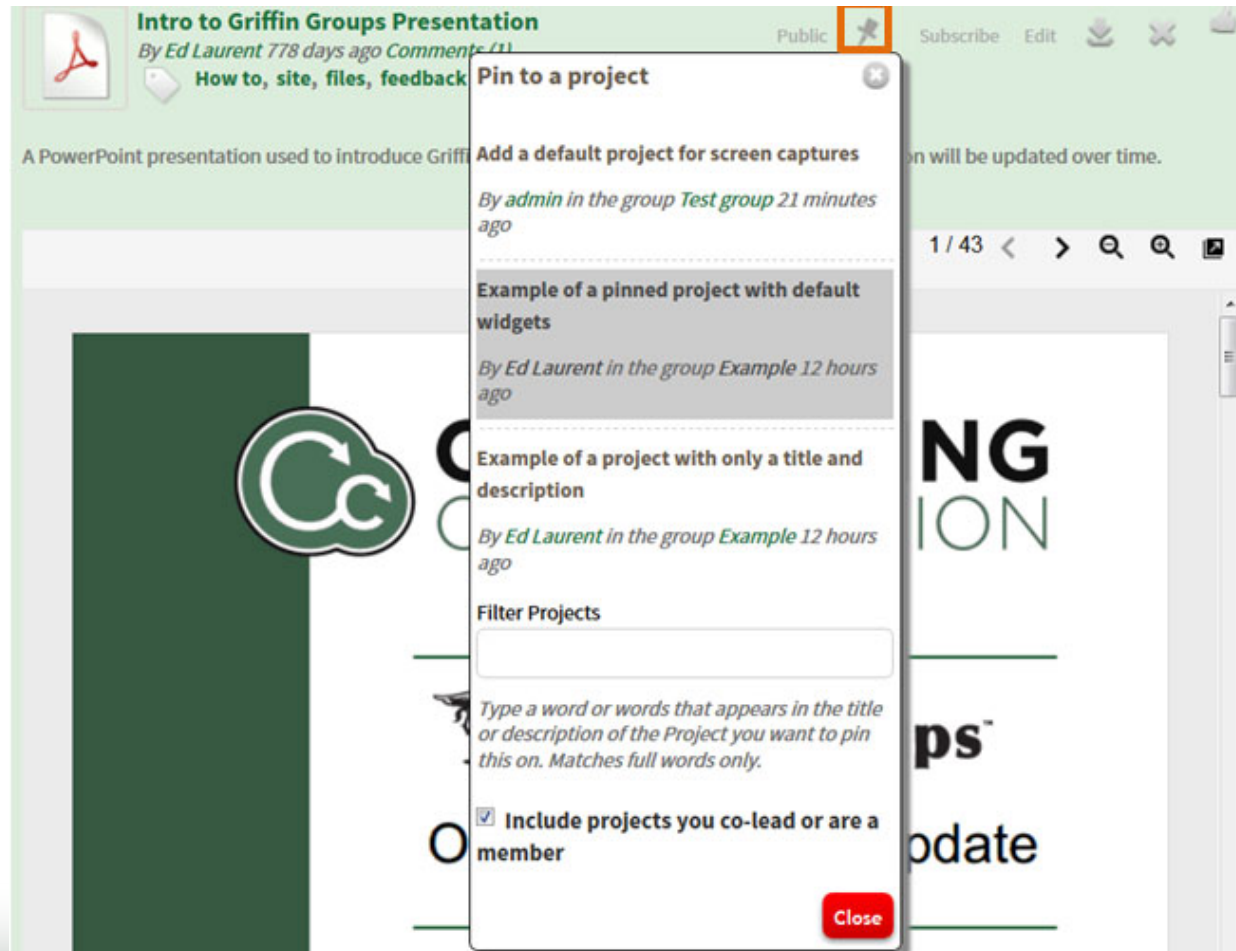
Intro to Griffin Groups Presentation
By Ed Laurent 778 days ago Comments (1)
How to, site, files, feedback

Public Subscribe Edit

A PowerPoint presentation used to introduce Griffi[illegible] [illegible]n will be updated over time.

1 / 43

Pin to a project

Add a default project for screen captures

By admin in the group Test group 21 minutes ago

Example of a pinned project with default widgets

By Ed Laurent in the group Example 12 hours ago

Example of a project with only a title and description

By Ed Laurent in the group Example 12 hours ago

Filter Projects

Type a word or words that appears in the title or description of the Project you want to pin this on. Matches full words only.

Include projects you co-lead or are a member

Close

C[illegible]NG
C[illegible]ION
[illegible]ps
O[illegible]pdate